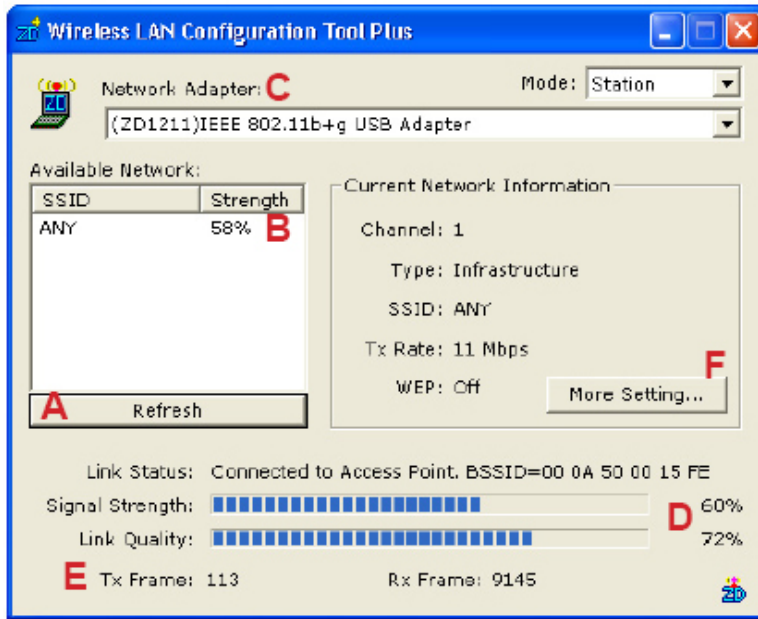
Wireless LAN Configuration Tool Plus

Network Adapter: C

Mode: Station

(ZD1211)IEEE 802.11b+g USB Adapter

Available Network:

| SSID | Strength |
|---|---|
| ANY | 58% |

B

A

Refresh

Current Network Information

Channel: 1

Type: Infrastructure

SSID: ANY

Tx Rate: 11 Mbps

WEP: Off

F

More Setting...

Link Status: Connected to Access Point. BSSID=00 0A 50 00 15 FE

Signal Strength: 60%

D

Link Quality: 72%

E

Tx Frame: 113

Rx Frame: 9145

ZD